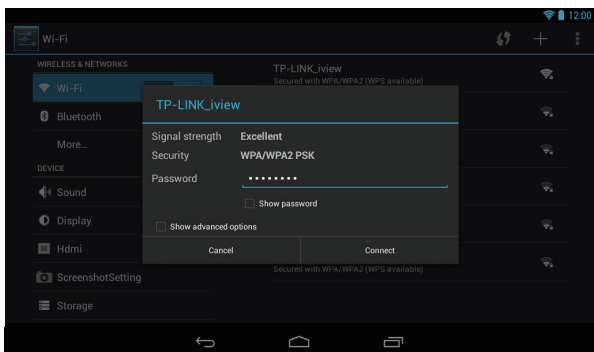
12:00

Wi-Fi

WIRELESS & NETWORKS

Wi-Fi

Bluetooth

More...

DEVICE

Sound

Display

Hdmi

ScreenshotSetting

Storage

TP-LINK_iview
Secured with WPA/WPA2 (WPS available)

Secured with WPA/WPA2 (WPS available)

TP-LINK_iview

Signal strength Excellent

Security WPA/WPA2 PSK

Password ••••••••

Show password

Show advanced options

Cancel

Connect